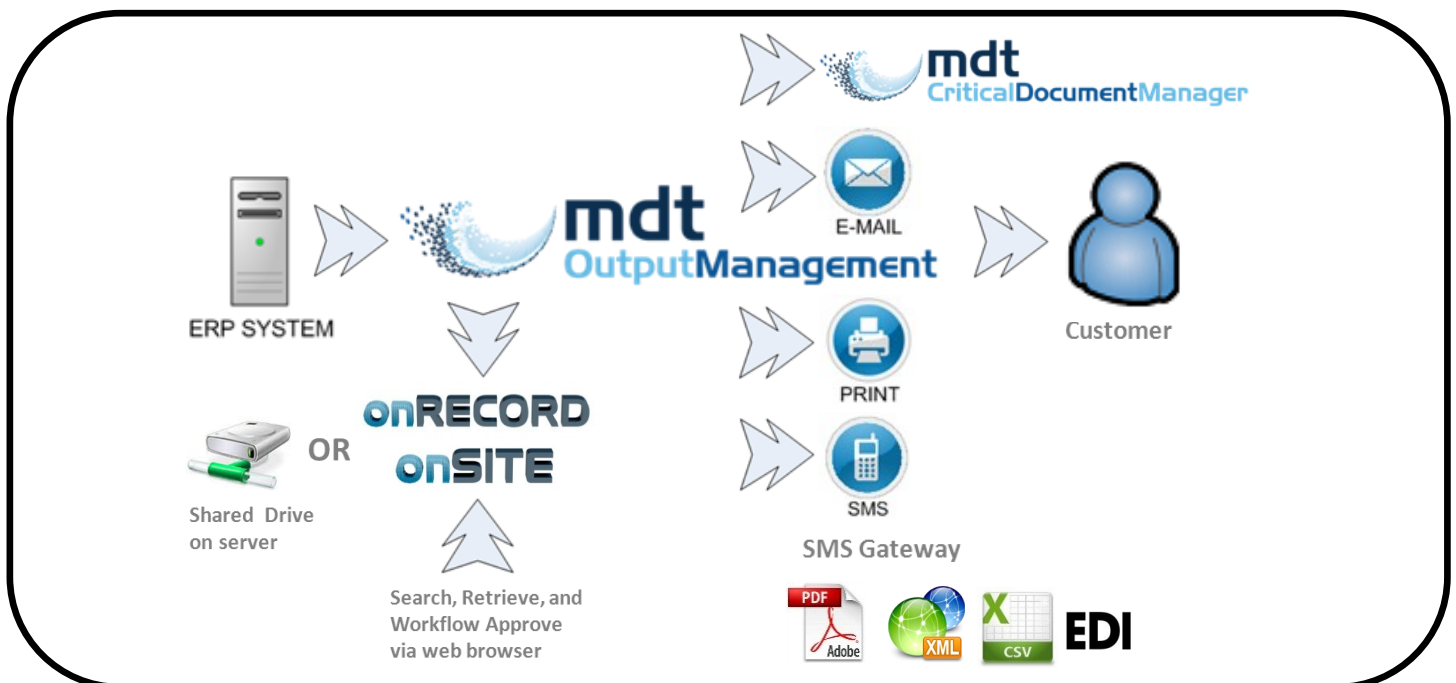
mdt
CriticalDocumentManager

ERP SYSTEM

mdt
OutputManagement

E-MAIL

Customer

PRINT

onRECORD
onSITE

OR

Shared Drive
on server

SMS

SMS Gateway

Search, Retrieve, and Workflow Approve via web browser

PDF
Adobe

XML

X
CSV

EDI